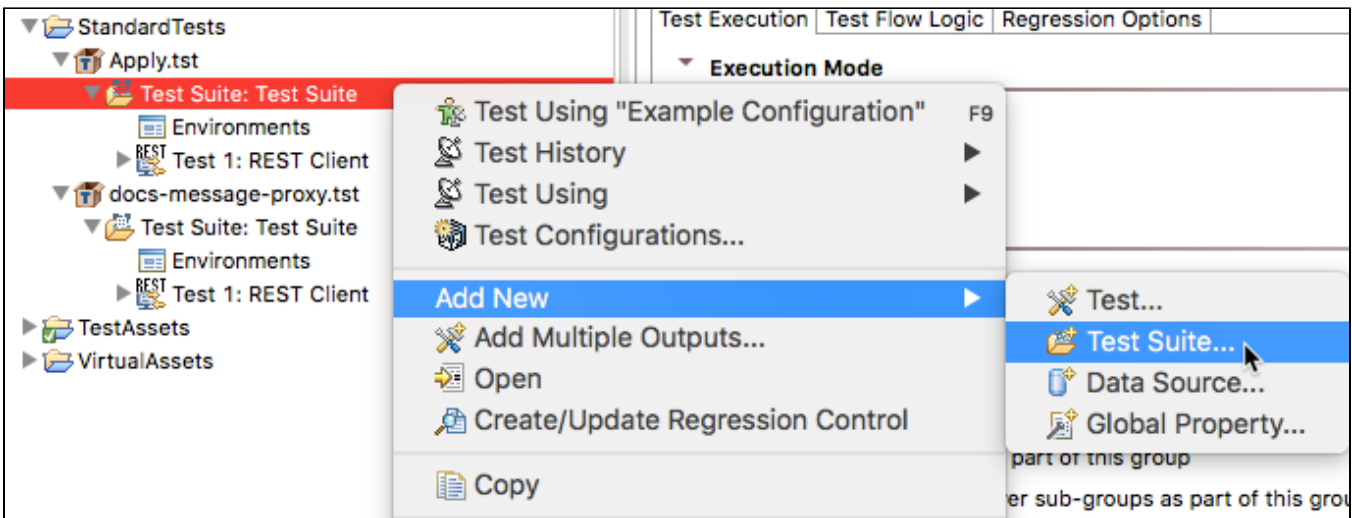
StandardTests
Apply.tst
Test Suite: Test Suite
Environments
Test 1: REST Client
docs-message-proxy.tst
Test Suite: Test Suite
Environments
Test 1: REST Client
TestAssets
VirtualAssets

Test Execution | Test Flow Logic | Regression Options

Execution Mode

Test Using "Example Configuration" F9
Test History
Test Using
Test Configurations...
Add New
Add Multiple Outputs...
Open
Create/Update Regression Control
Copy

Test...
Test Suite...
Data Source...
Global Property...

part of this group
er sub-groups as part of this grou